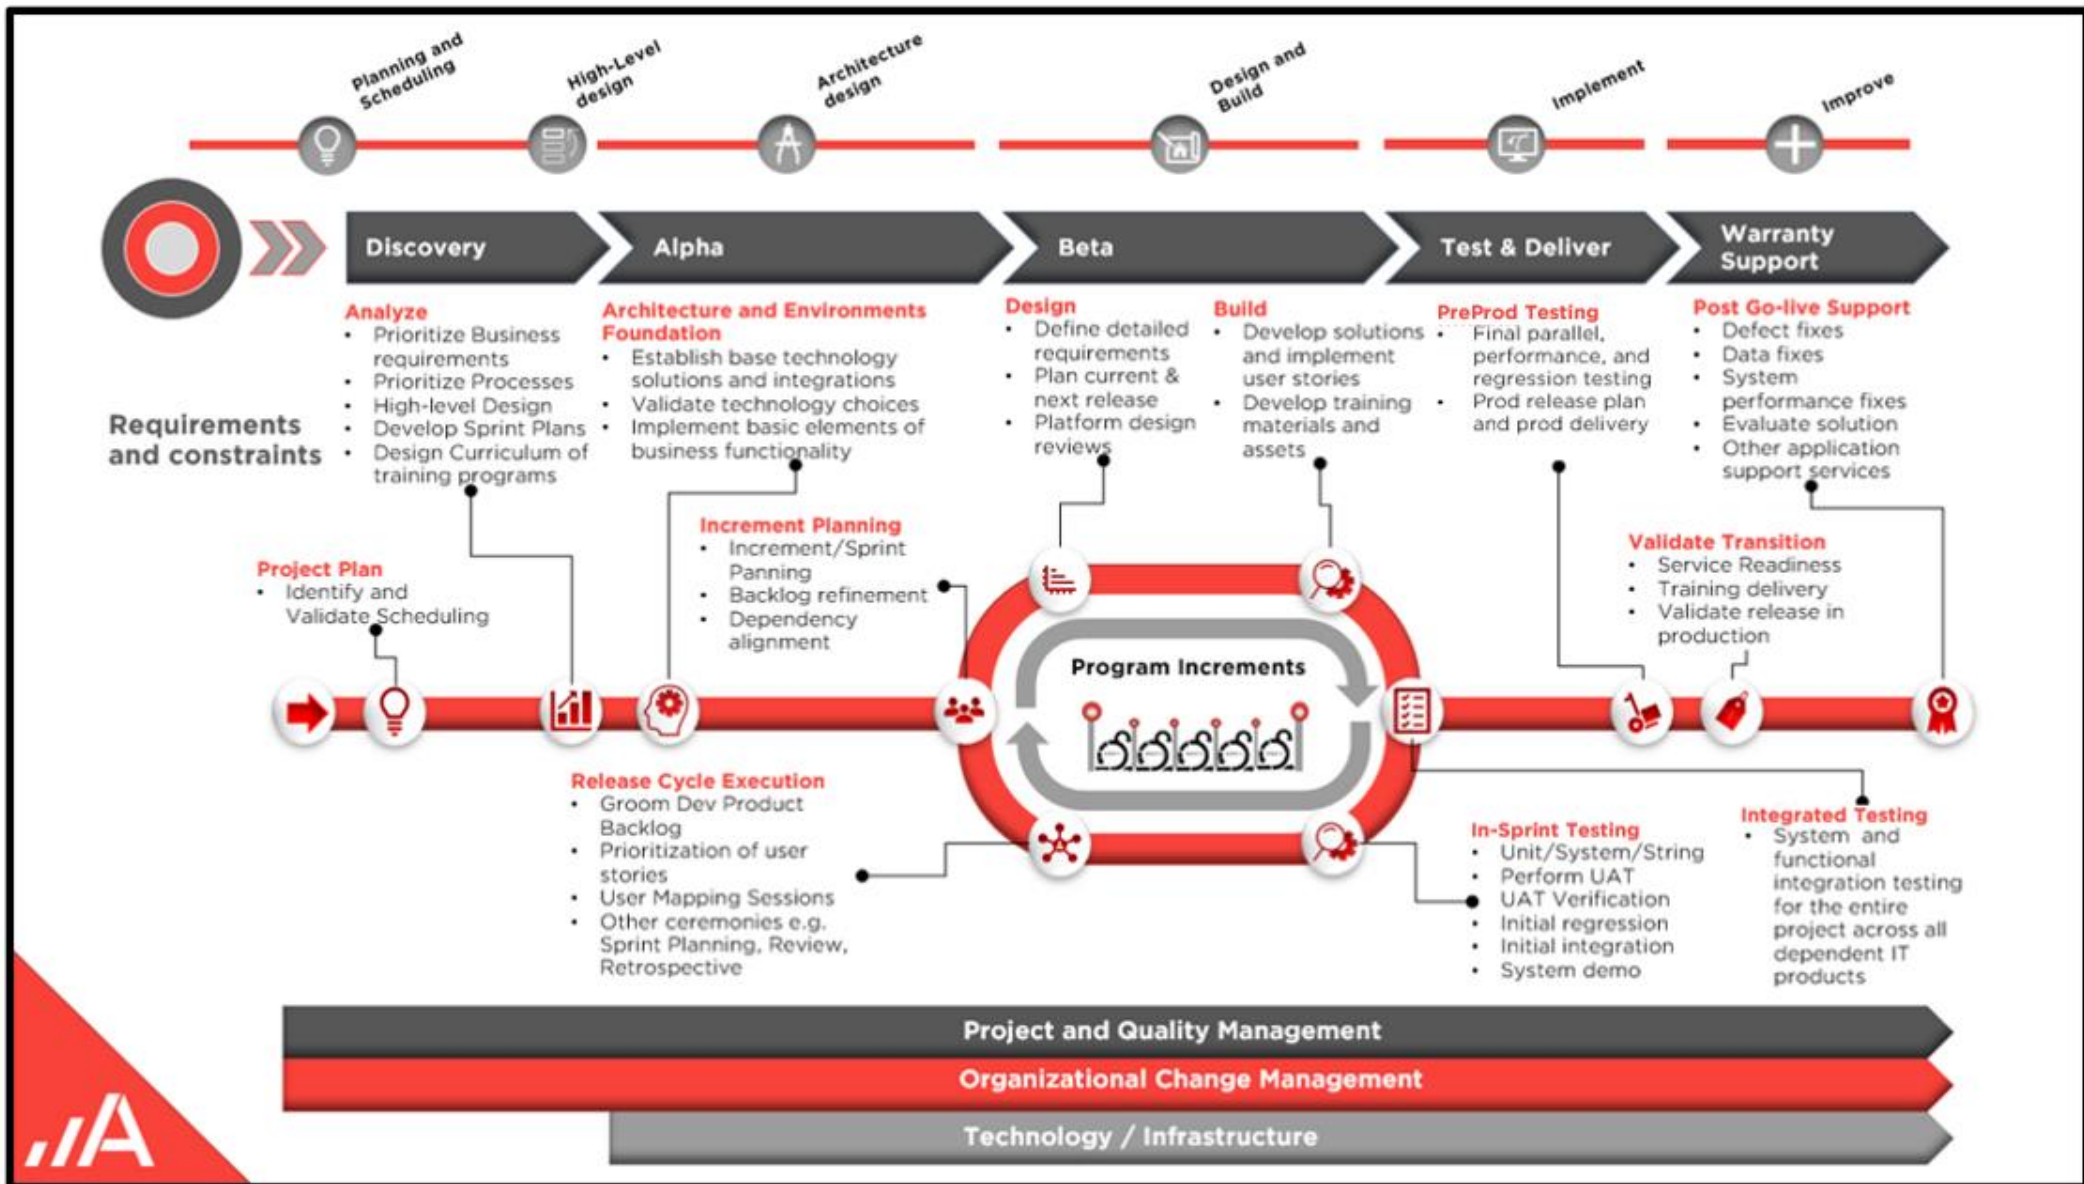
Planning and Scheduling

High-Level design

Architecture design

Design and Build

Implement

Improve

Discovery

Alpha

Beta

Test & Deliver

Warranty Support

Requirements and constraints

Analyze
- Prioritize Business requirements
- Prioritize Processes
- High-level Design
- Develop Sprint Plans
- Design Curriculum of training programs

Architecture and Environments Foundation
- Establish base technology solutions and integrations
- Validate technology choices
- Implement basic elements of business functionality

Design
- Define detailed requirements
- Plan current & next release
- Platform design reviews

Build
- Develop solutions and implement user stories
- Develop training materials and assets

PreProd Testing
- Final parallel, performance, and regression testing
- Prod release plan and prod delivery

Post Go-live Support
- Defect fixes
- Data fixes
- System performance fixes
- Evaluate solution
- Other application support services

Project Plan
- Identify and Validate Scheduling

Increment Planning
- Increment/Sprint Panning
- Backlog refinement
- Dependency alignment

Validate Transition
- Service Readiness
- Training delivery
- Validate release in production

Program Increments

Release Cycle Execution
- Groom Dev Product Backlog
- Prioritization of user stories
- User Mapping Sessions
- Other ceremonies e.g. Sprint Planning, Review, Retrospective

In-Sprint Testing
- Unit/System/String
- Perform UAT
- UAT Verification
- Initial regression
- Initial integration
- System demo

Integrated Testing
- System and functional integration testing for the entire project across all dependent IT products

Project and Quality Management

Organizational Change Management

Technology / Infrastructure